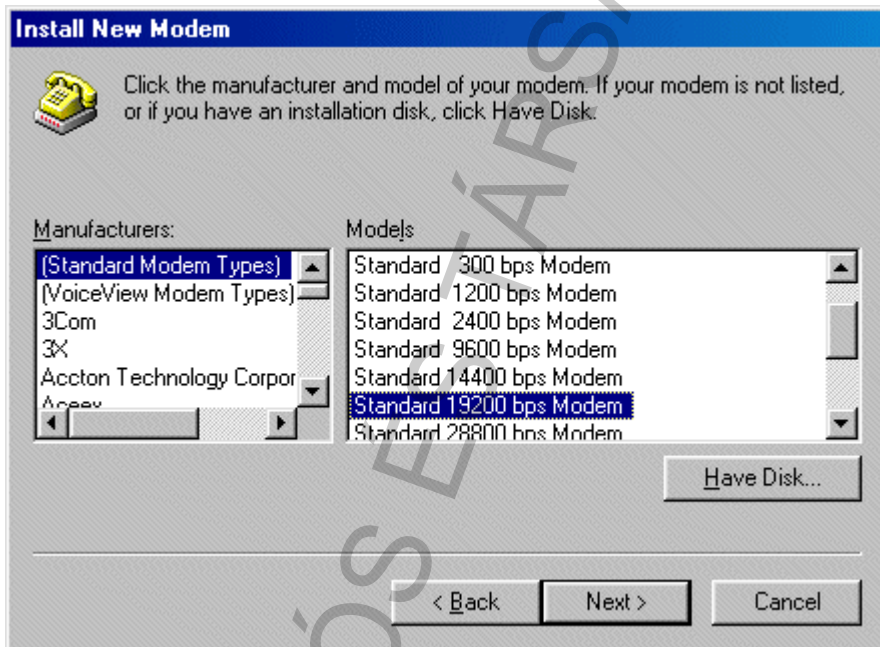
Install New Modem

Click the manufacturer and model of your modem. If your modem is not listed, or if you have an installation disk, click Have Disk.

Manufacturers:

(Standard Modem Types)
(VoiceView Modem Types)
3Com
3X
Accton Technology Corpor
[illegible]

Models

Standard 300 bps Modem
Standard 1200 bps Modem
Standard 2400 bps Modem
Standard 9600 bps Modem
Standard 14400 bps Modem
Standard 19200 bps Modem
Standard 28800 bps Modem

Have Disk...

< Back
Next >
Cancel

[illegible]